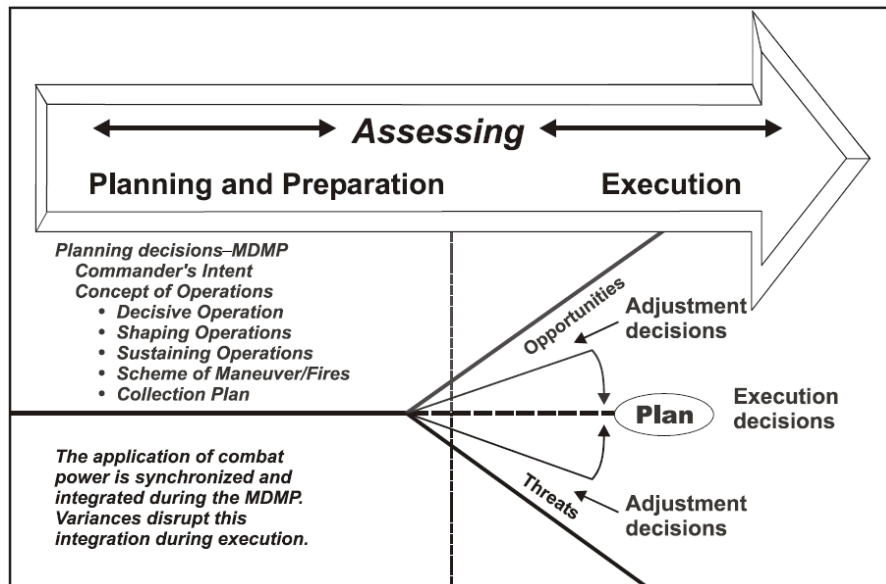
Assessing

Planning and Preparation

Execution

Planning decisions–MDMP
Commander's Intent
Concept of Operations
• Decisive Operation
• Shaping Operations
• Sustaining Operations
• Scheme of Maneuver/Fires
• Collection Plan

Opportunities

Adjustment decisions

Plan

Execution decisions

Threats

Adjustment decisions

The application of combat power is synchronized and integrated during the MDMP. Variances disrupt this integration during execution.